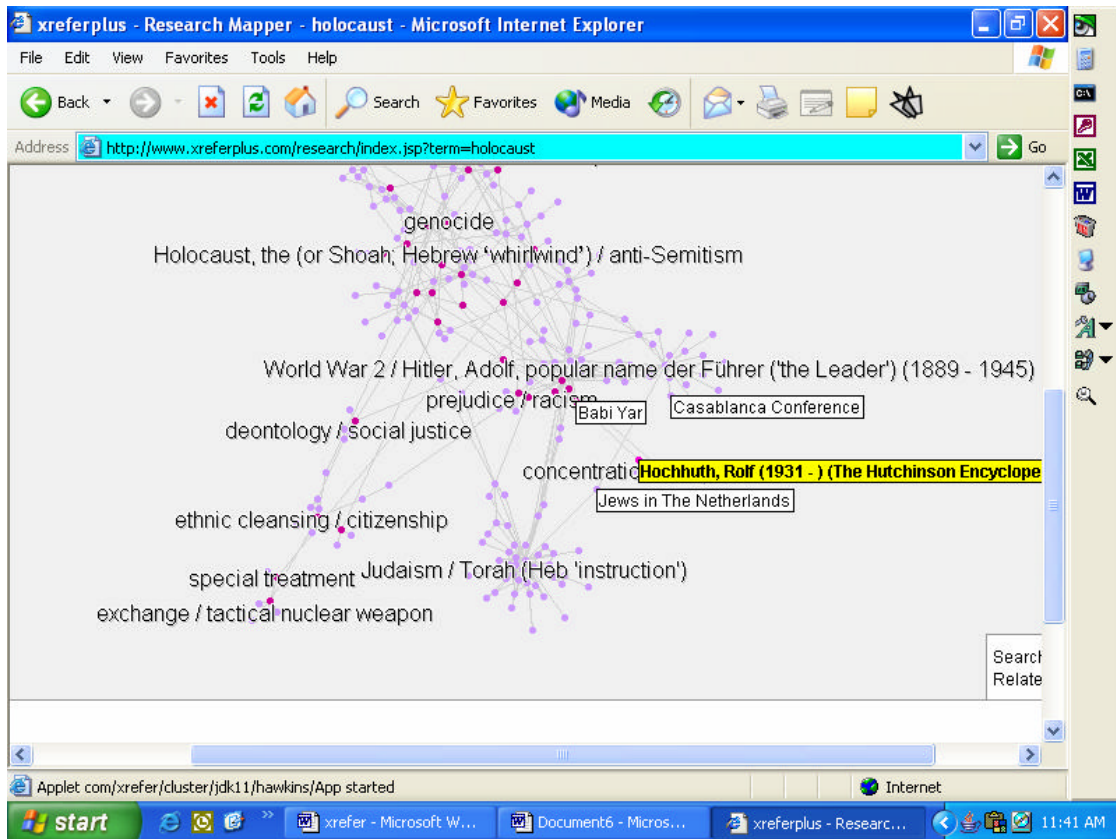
xreferplus - Research Mapper - holocaust - Microsoft Internet Explorer

File Edit View Favorites Tools Help

Back Search Favorites Media

Address http://www.xreferplus.com/research/index.jsp?term=holocaust Go

genocide

Holocaust, the (or Shoah; Hebrew 'whirlwind') / anti-Semitism

World War 2 / Hitler, Adolf, popular name der Führer ('the Leader') (1889 - 1945)

prejudice / racism

Babi Yar

Casablanca Conference

deontology / social justice

concentratio

Hochhuth, Rolf (1931 - ) (The Hutchinson Encyclope

Jews in The Netherlands

ethnic cleansing / citizenship

special treatment

Judaism / Torah (Heb 'instruction')

exchange / tactical nuclear weapon

Search Relate

Applet com/xrefer/cluster/jdk11/hawkins/App started

Internet

start

xrefer - Microsoft W...

Document6 - Micros...

xreferplus - Researc...

11:41 AM